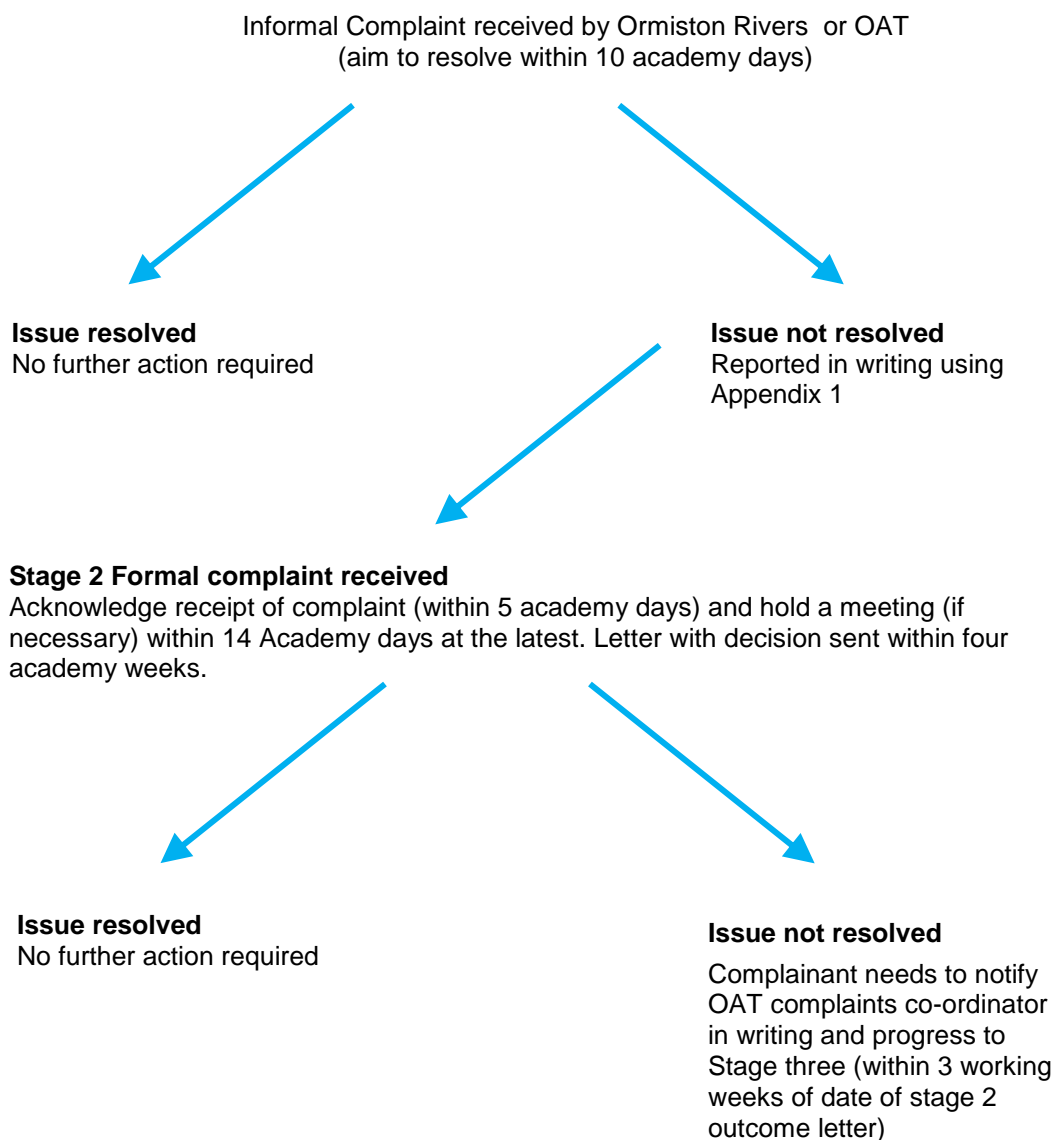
Informal Complaint received by Ormiston Rivers or OAT
(aim to resolve within 10 academy days)

**Issue resolved**
No further action required

**Issue not resolved**
Reported in writing using Appendix 1

**Stage 2 Formal complaint received**
Acknowledge receipt of complaint (within 5 academy days) and hold a meeting (if necessary) within 14 Academy days at the latest. Letter with decision sent within four academy weeks.

**Issue resolved**
No further action required

**Issue not resolved**

Complainant needs to notify OAT complaints co-ordinator in writing and progress to Stage three (within 3 working weeks of date of stage 2 outcome letter)